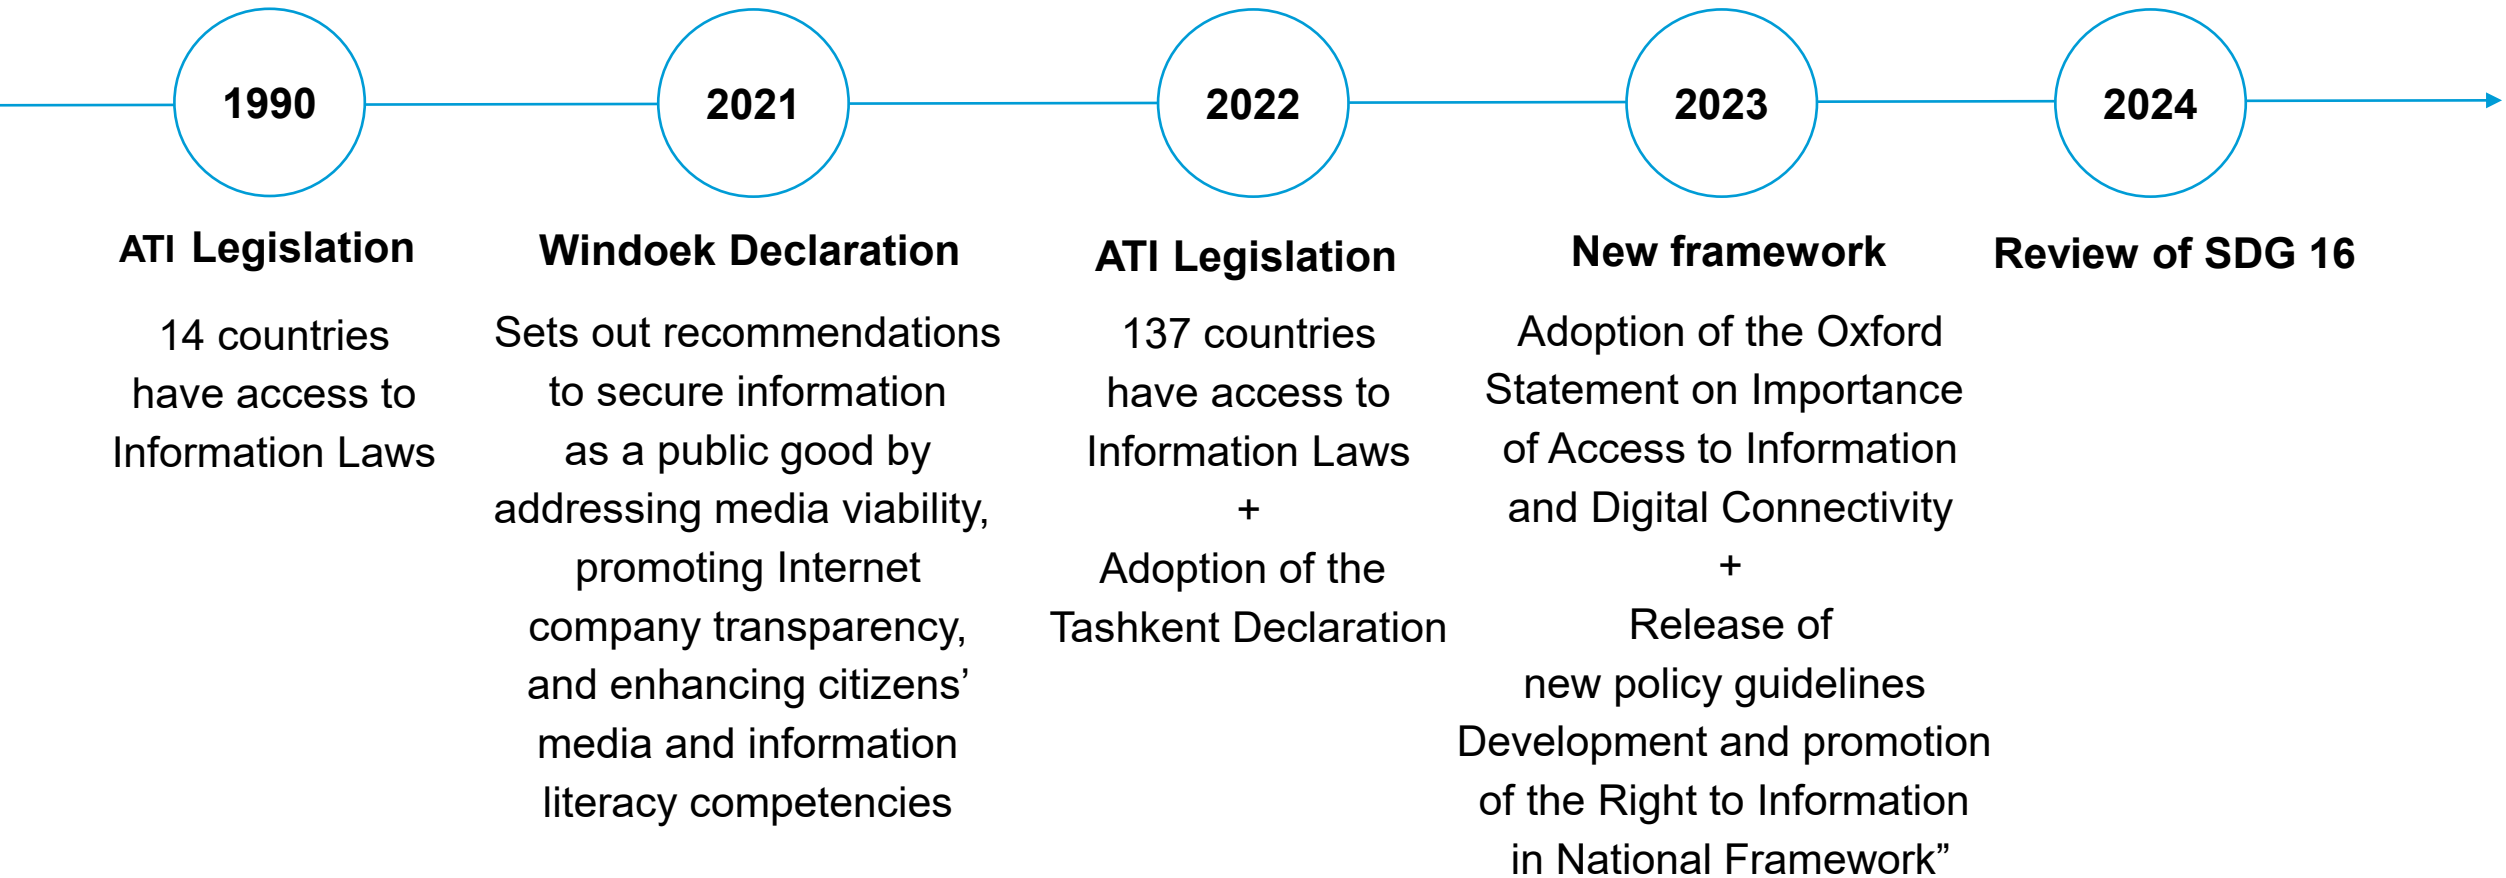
1990

ATI Legislation

14 countries have access to Information Laws

2021

Windoek Declaration

Sets out recommendations to secure information as a public good by addressing media viability, promoting Internet company transparency, and enhancing citizens' media and information literacy competencies

2022

ATI Legislation

137 countries have access to Information Laws
+
Adoption of the Tashkent Declaration

2023

New framework

Adoption of the Oxford Statement on Importance of Access to Information and Digital Connectivity
+
Release of new policy guidelines Development and promotion of the Right to Information in National Framework"

2024

Review of SDG 16